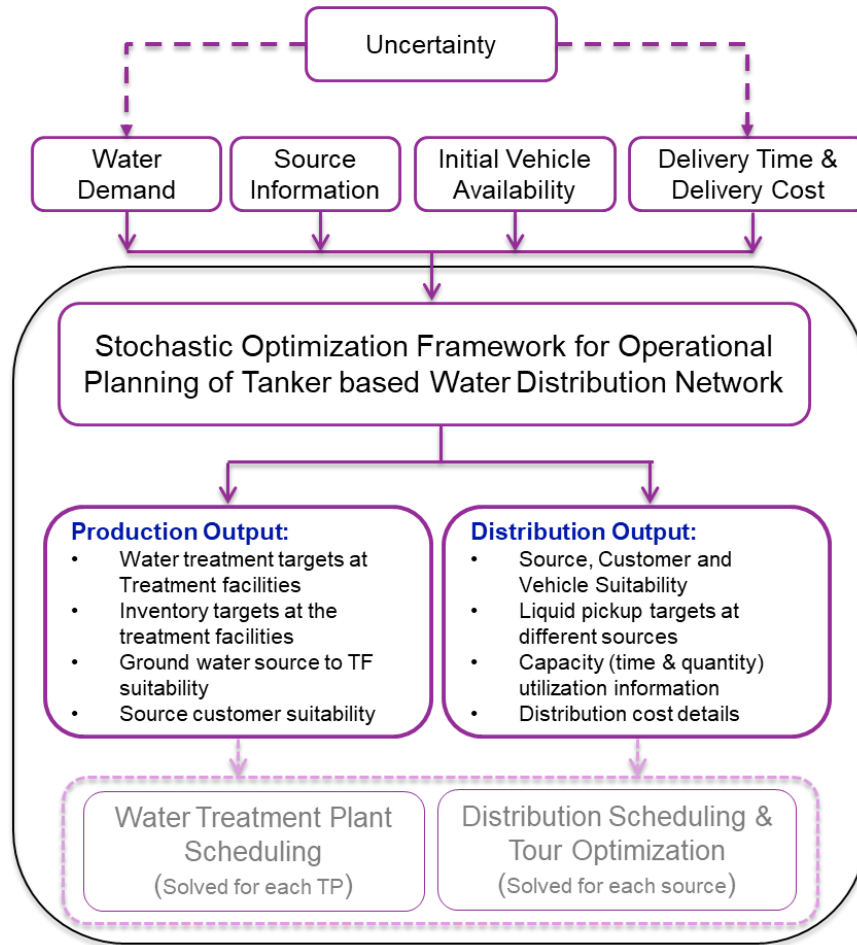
Uncertainty

Water Demand

Source Information

Initial Vehicle Availability

Delivery Time & Delivery Cost

Stochastic Optimization Framework for Operational Planning of Tanker based Water Distribution Network

Production Output:
- Water treatment targets at Treatment facilities
- Inventory targets at the treatment facilities
- Ground water source to TF suitability
- Source customer suitability

Distribution Output:
- Source, Customer and Vehicle Suitability
- Liquid pickup targets at different sources
- Capacity (time & quantity) utilization information
- Distribution cost details

Water Treatment Plant Scheduling
(Solved for each TP)

Distribution Scheduling & Tour Optimization
(Solved for each source)